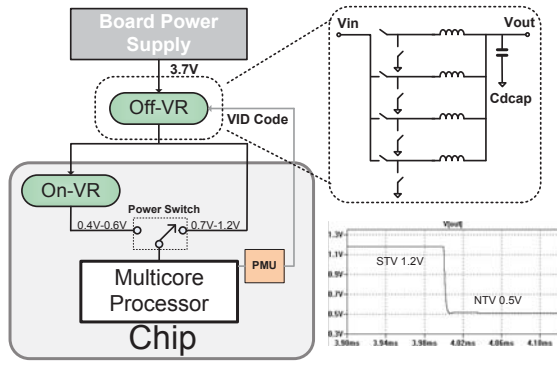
Board Power Supply

3.7V

Off-VR

VID Code

On-VR

Power Switch

0.4V-0.6V

0.7V-1.2V

Multicore Processor

PMU

Chip

Vin

Vout

Cdcap

V(out)

1.3V

1.1V

0.9V

0.7V

0.5V

0.3V

STV 1.2V

NTV 0.5V

3.90ms

3.94ms

3.98ms

4.02ms

4.06ms

4.10ms